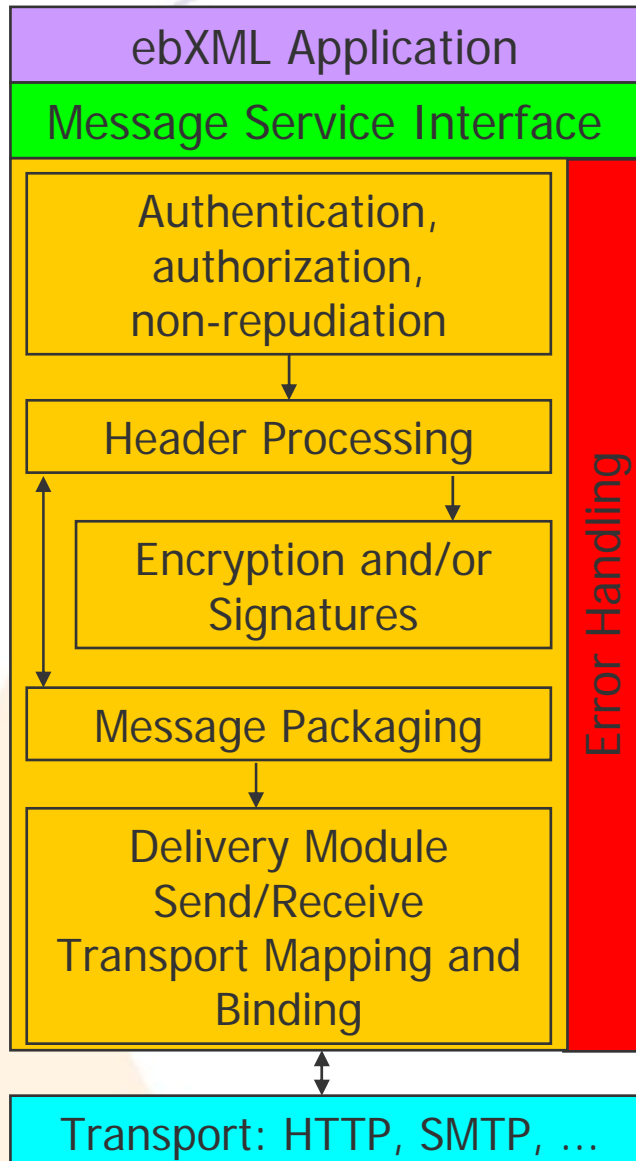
ebXML Application

Message Service Interface

Authentication, authorization, non-repudiation

Header Processing

Encryption and/or Signatures

Message Packaging

Delivery Module
Send/Receive
Transport Mapping and Binding

Error Handling

Transport: HTTP, SMTP, ...